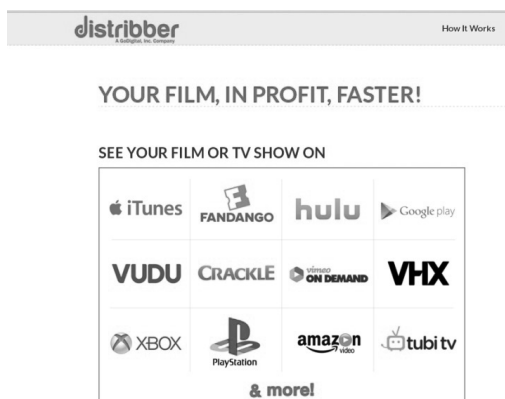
distribber
A GoDigital, Inc. Company

How It Works

YOUR FILM, IN PROFIT, FASTER!

SEE YOUR FILM OR TV SHOW ON

| iTunes | FANDANGO | hulu | Google play |
|---|---|---|---|
| VUDU | CRACKLE | vimeo ON DEMAND | VHX |
| XBOX | PlayStation | amazon video | tubi tv |

& more!